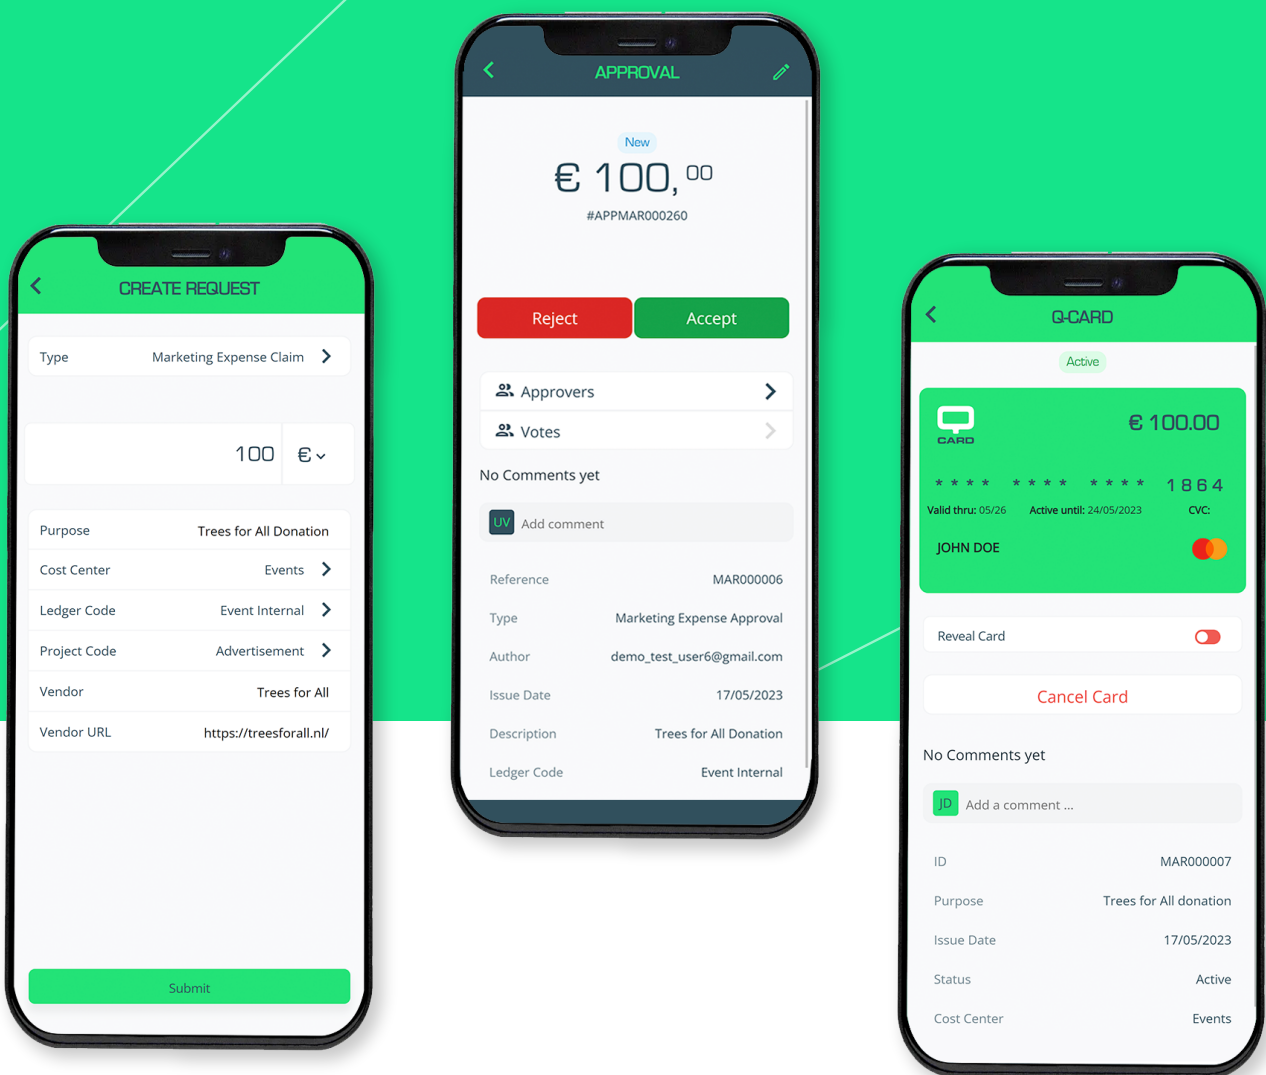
CREATE REQUEST

Type Marketing Expense Claim

100 €

Purpose Trees for All Donation
Cost Center Events
Ledger Code Event Internal
Project Code Advertisement
Vendor Trees for All
Vendor URL https://treesforall.nl/

Submit

APPROVAL

New
€ 100,$^{00}$
#APPMAR000260

Reject Accept

Approvers
Votes

No Comments yet

UV Add comment

Reference MAR000006
Type Marketing Expense Approval
Author demo_test_user6@gmail.com
Issue Date 17/05/2023
Description Trees for All Donation
Ledger Code Event Internal

Q-CARD

Active

CARD
€ 100.00
* * * * * * * * * * * * 1864
Valid thru: 05/26 Active until: 24/05/2023 CVC:
JOHN DOE

Reveal Card

Cancel Card

No Comments yet

JD Add a comment ...

ID MAR000007
Purpose Trees for All donation
Issue Date 17/05/2023
Status Active
Cost Center Events